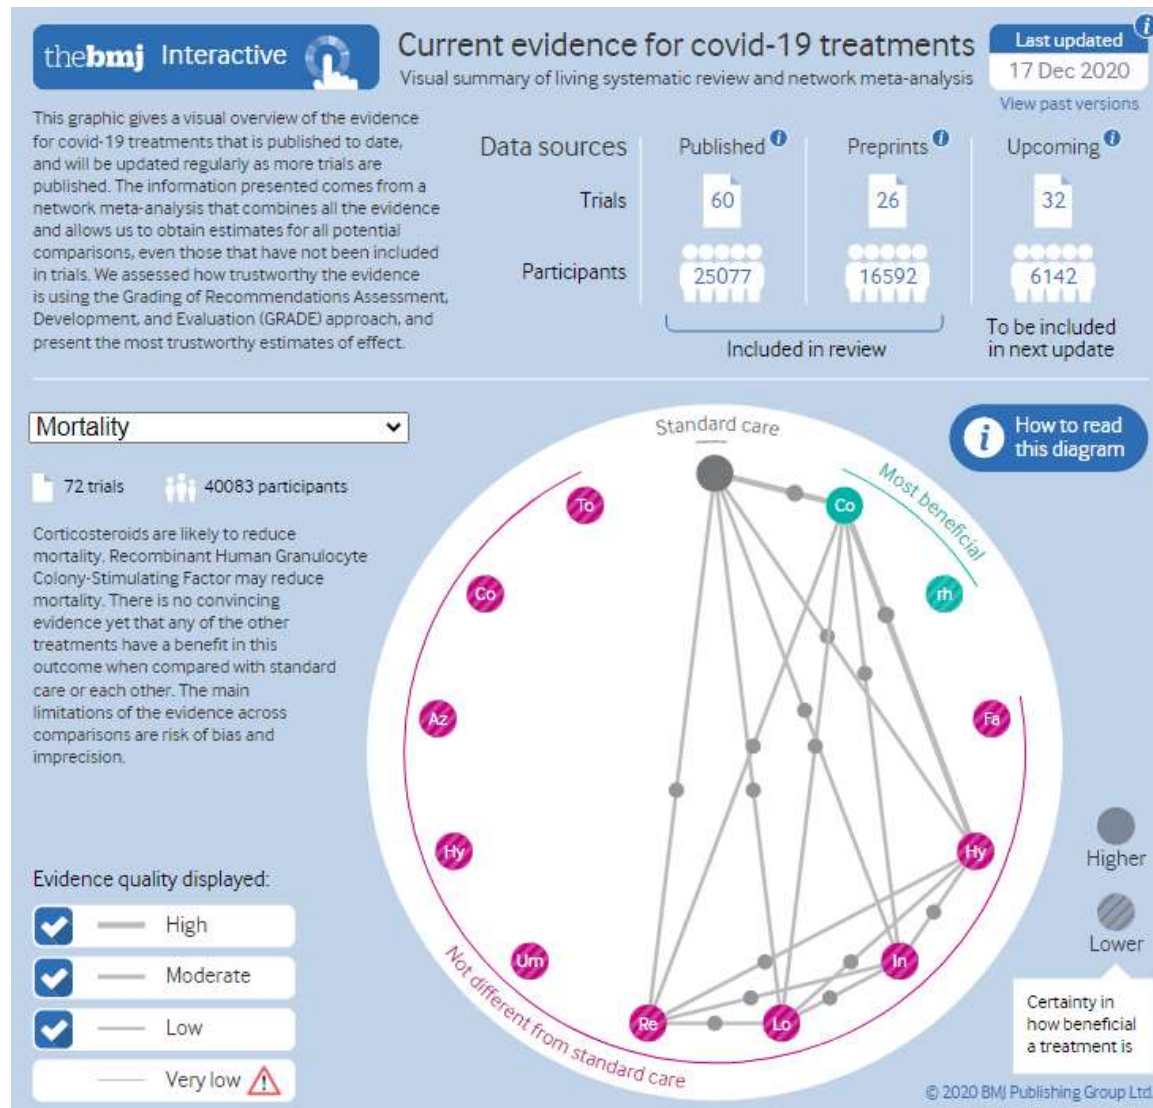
thebmj Interactive

Current evidence for covid-19 treatments
Visual summary of living systematic review and network meta-analysis

Last updated
17 Dec 2020
View past versions

This graphic gives a visual overview of the evidence for covid-19 treatments that is published to date, and will be updated regularly as more trials are published. The information presented comes from a network meta-analysis that combines all the evidence and allows us to obtain estimates for all potential comparisons, even those that have not been included in trials. We assessed how trustworthy the evidence is using the Grading of Recommendations Assessment, Development, and Evaluation (GRADE) approach, and present the most trustworthy estimates of effect.

| Data sources | Published | Preprints | Upcoming |
|---|---|---|---|
| Trials | 60 | 26 | 32 |
| Participants | 25077 | 16592 | 6142 |

Included in review
To be included in next update

Mortality

72 trials 40083 participants

Corticosteroids are likely to reduce mortality. Recombinant Human Granulocyte Colony-Stimulating Factor may reduce mortality. There is no convincing evidence yet that any of the other treatments have a benefit in this outcome when compared with standard care or each other. The main limitations of the evidence across comparisons are risk of bias and imprecision.

Evidence quality displayed:
High
Moderate
Low
Very low

How to read this diagram

Standard care
Most beneficial
Not different from standard care

To
Co
Co
rh
Az
Fa
Hy
Hy
Um
In
Re
Lo

Higher
Lower
Certainty in how beneficial a treatment is

© 2020 BMJ Publishing Group Ltd